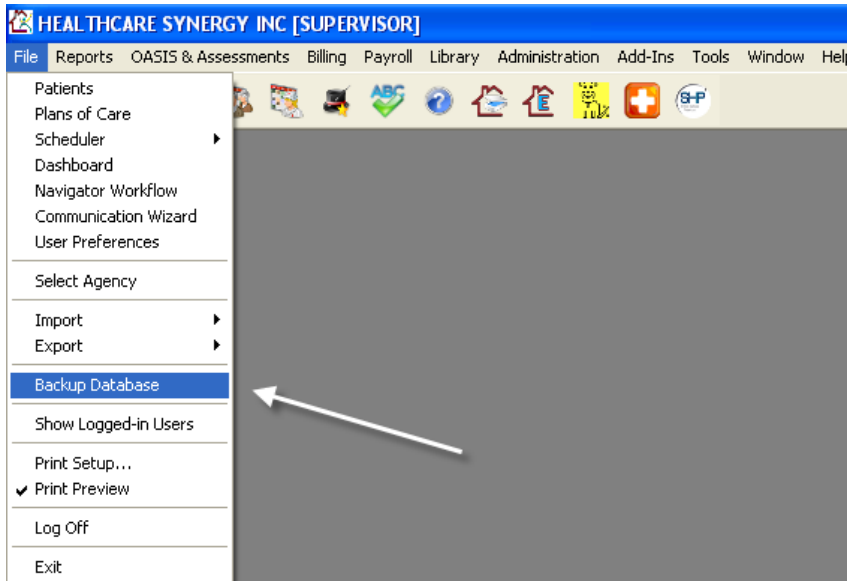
HEALTHCARE SYNERGY INC [SUPERVISOR]

File Reports OASIS & Assessments Billing Payroll Library Administration Add-Ins Tools Window Hel

ABC

SHP

Patients
Plans of Care
Scheduler
Dashboard
Navigator Workflow
Communication Wizard
User Preferences

Select Agency

Import
Export

Backup Database

Show Logged-in Users

Print Setup...
✔ Print Preview

Log Off

Exit